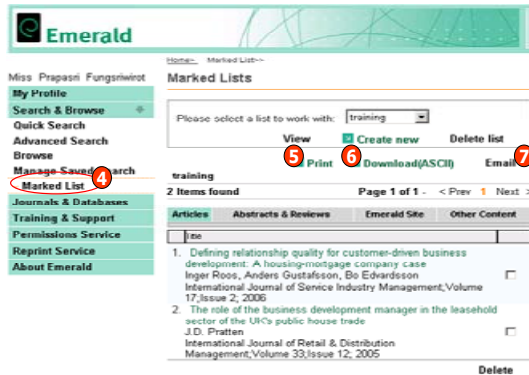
Emerald

Home> Marked List>

Marked Lists

Miss Prapasri Fungsriwirot

My Profile

Search & Browse

Quick Search

Advanced Search

Browse

Manage Saved Search

Marked List

4

Journals & Databases

Training & Support

Permissions Service

Reprint Service

About Emerald

Please select a list to work with: training

View

Create new

Delete list

5 Print

6 Download(ASCII)

Email 7

training

2 Items found

Page 1 of 1 - < Prev 1 Next >

Articles | Abstracts & Reviews | Emerald Site | Other Content

Title

1. Defining relationship quality for customer-driven business development: A housing-mortgage company case
Inger Roos, Anders Gustafsson, Bo Edvardsson
International Journal of Service Industry Management;Volume 17;Issue 2; 2006

2. The role of the business development manager in the leasehold sector of the UK's public house trade
J.D. Pratten
International Journal of Retail & Distribution Management;Volume 33;Issue 12; 2005

Delete